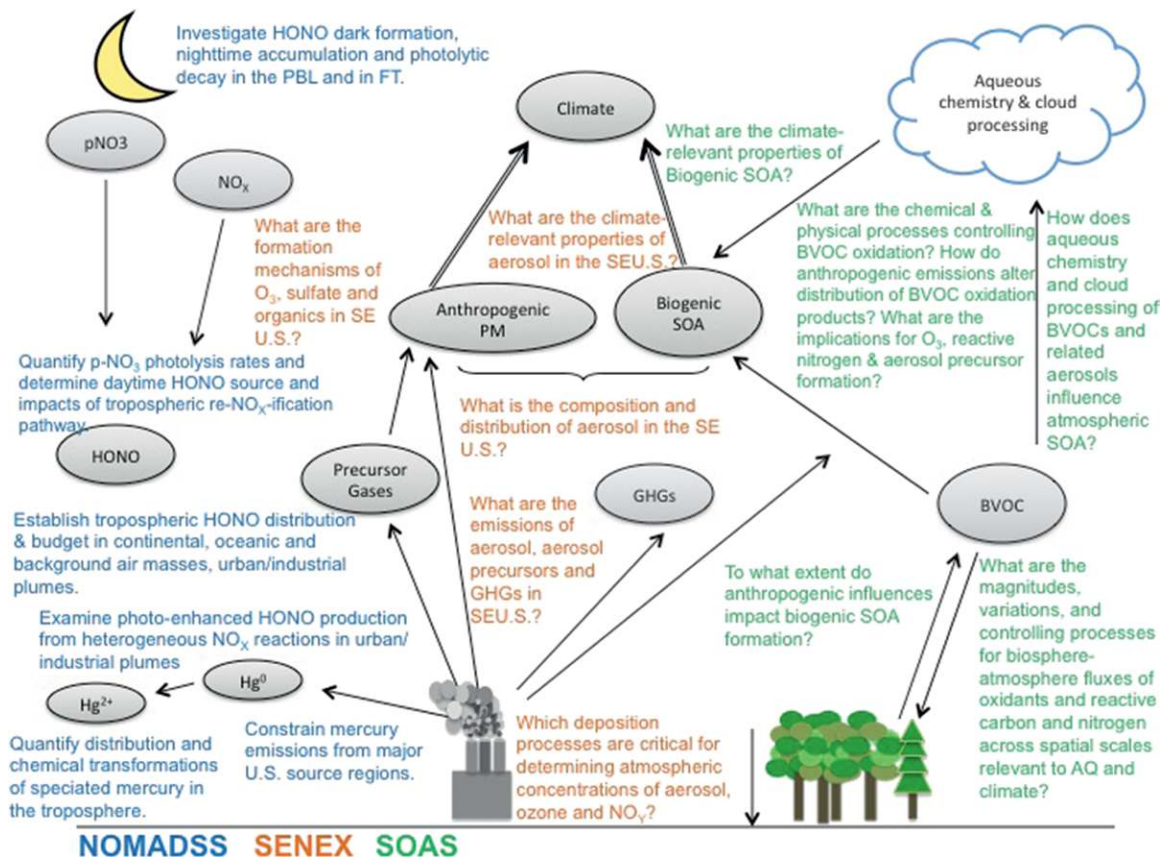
Investigate HONO dark formation, nighttime accumulation and photolytic decay in the PBL and in FT.

Climate

Aqueous chemistry & cloud processing

What are the climate-relevant properties of Biogenic SOA?

pNO3

$NO_X$

What are the formation mechanisms of $O_3$, sulfate and organics in SE U.S.?

What are the climate-relevant properties of aerosol in the SEU.S.?

What are the chemical & physical processes controlling BVOC oxidation? How do anthropogenic emissions alter distribution of BVOC oxidation products? What are the implications for $O_3$, reactive nitrogen & aerosol precursor formation?

How does aqueous chemistry and cloud processing of BVOCs and related aerosols influence atmospheric SOA?

Anthropogenic PM

Biogenic SOA

Quantify p-$NO_3$ photolysis rates and determine daytime HONO source and impacts of tropospheric re-$NO_X$-ification pathway.

What is the composition and distribution of aerosol in the SE U.S.?

HONO

Precursor Gases

GHGs

BVOC

Establish tropospheric HONO distribution & budget in continental, oceanic and background air masses, urban/industrial plumes.

What are the emissions of aerosol, aerosol precursors and GHGs in SEU.S.?

To what extent do anthropogenic influences impact biogenic SOA formation?

What are the magnitudes, variations, and controlling processes for biosphere-atmosphere fluxes of oxidants and reactive carbon and nitrogen across spatial scales relevant to AQ and climate?

Examine photo-enhanced HONO production from heterogeneous $NO_X$ reactions in urban/industrial plumes

$Hg^0$

$Hg^{2+}$

Constrain mercury emissions from major U.S. source regions.

Quantify distribution and chemical transformations of speciated mercury in the troposphere.

Which deposition processes are critical for determining atmospheric concentrations of aerosol, ozone and $NO_Y$?

NOMADSS SENEX SOAS